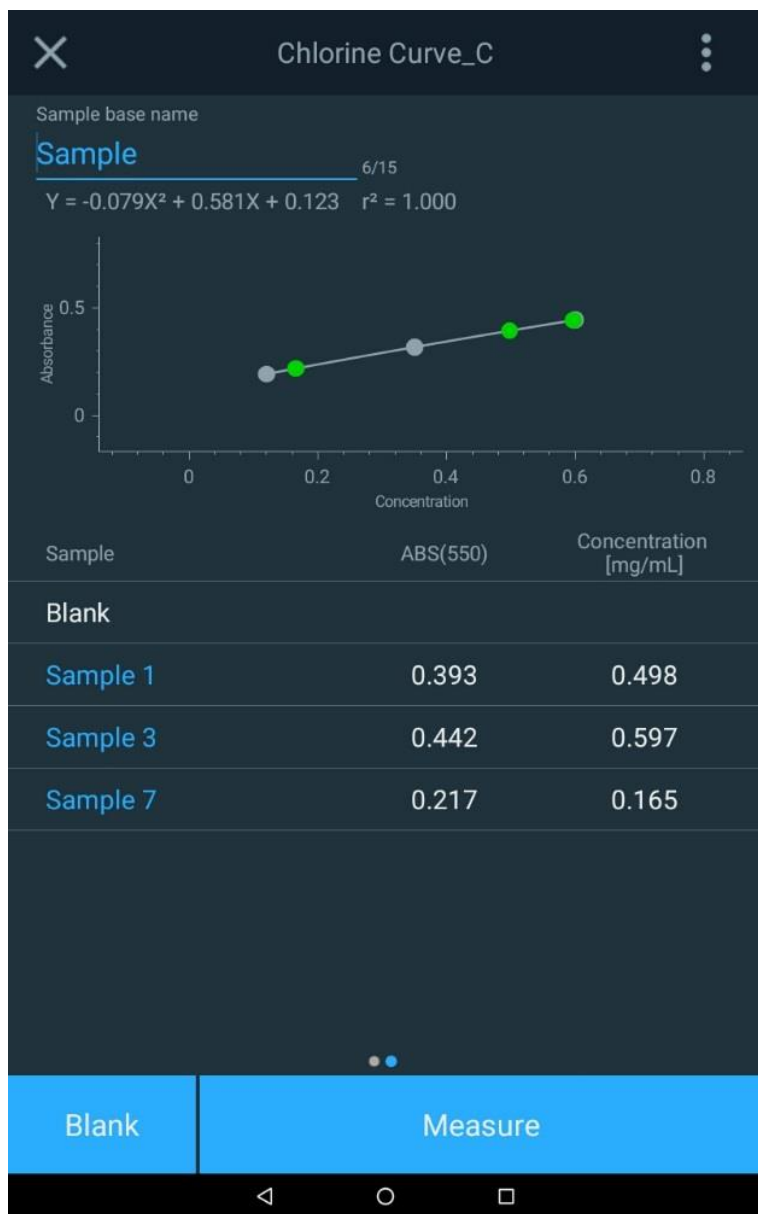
Chlorine Curve_C

Sample base name

Sample

6/15

$Y = -0.079X^2 + 0.581X + 0.123$ $r^2 = 1.000$

Absorbance
0.5
0
0
0.2
0.4
0.6
0.8
Concentration

| Sample | ABS(550) | Concentration [mg/mL] |
|---|---|---|
| Blank | | |
| Sample 1 | 0.393 | 0.498 |
| Sample 3 | 0.442 | 0.597 |
| Sample 7 | 0.217 | 0.165 |

Blank

Measure